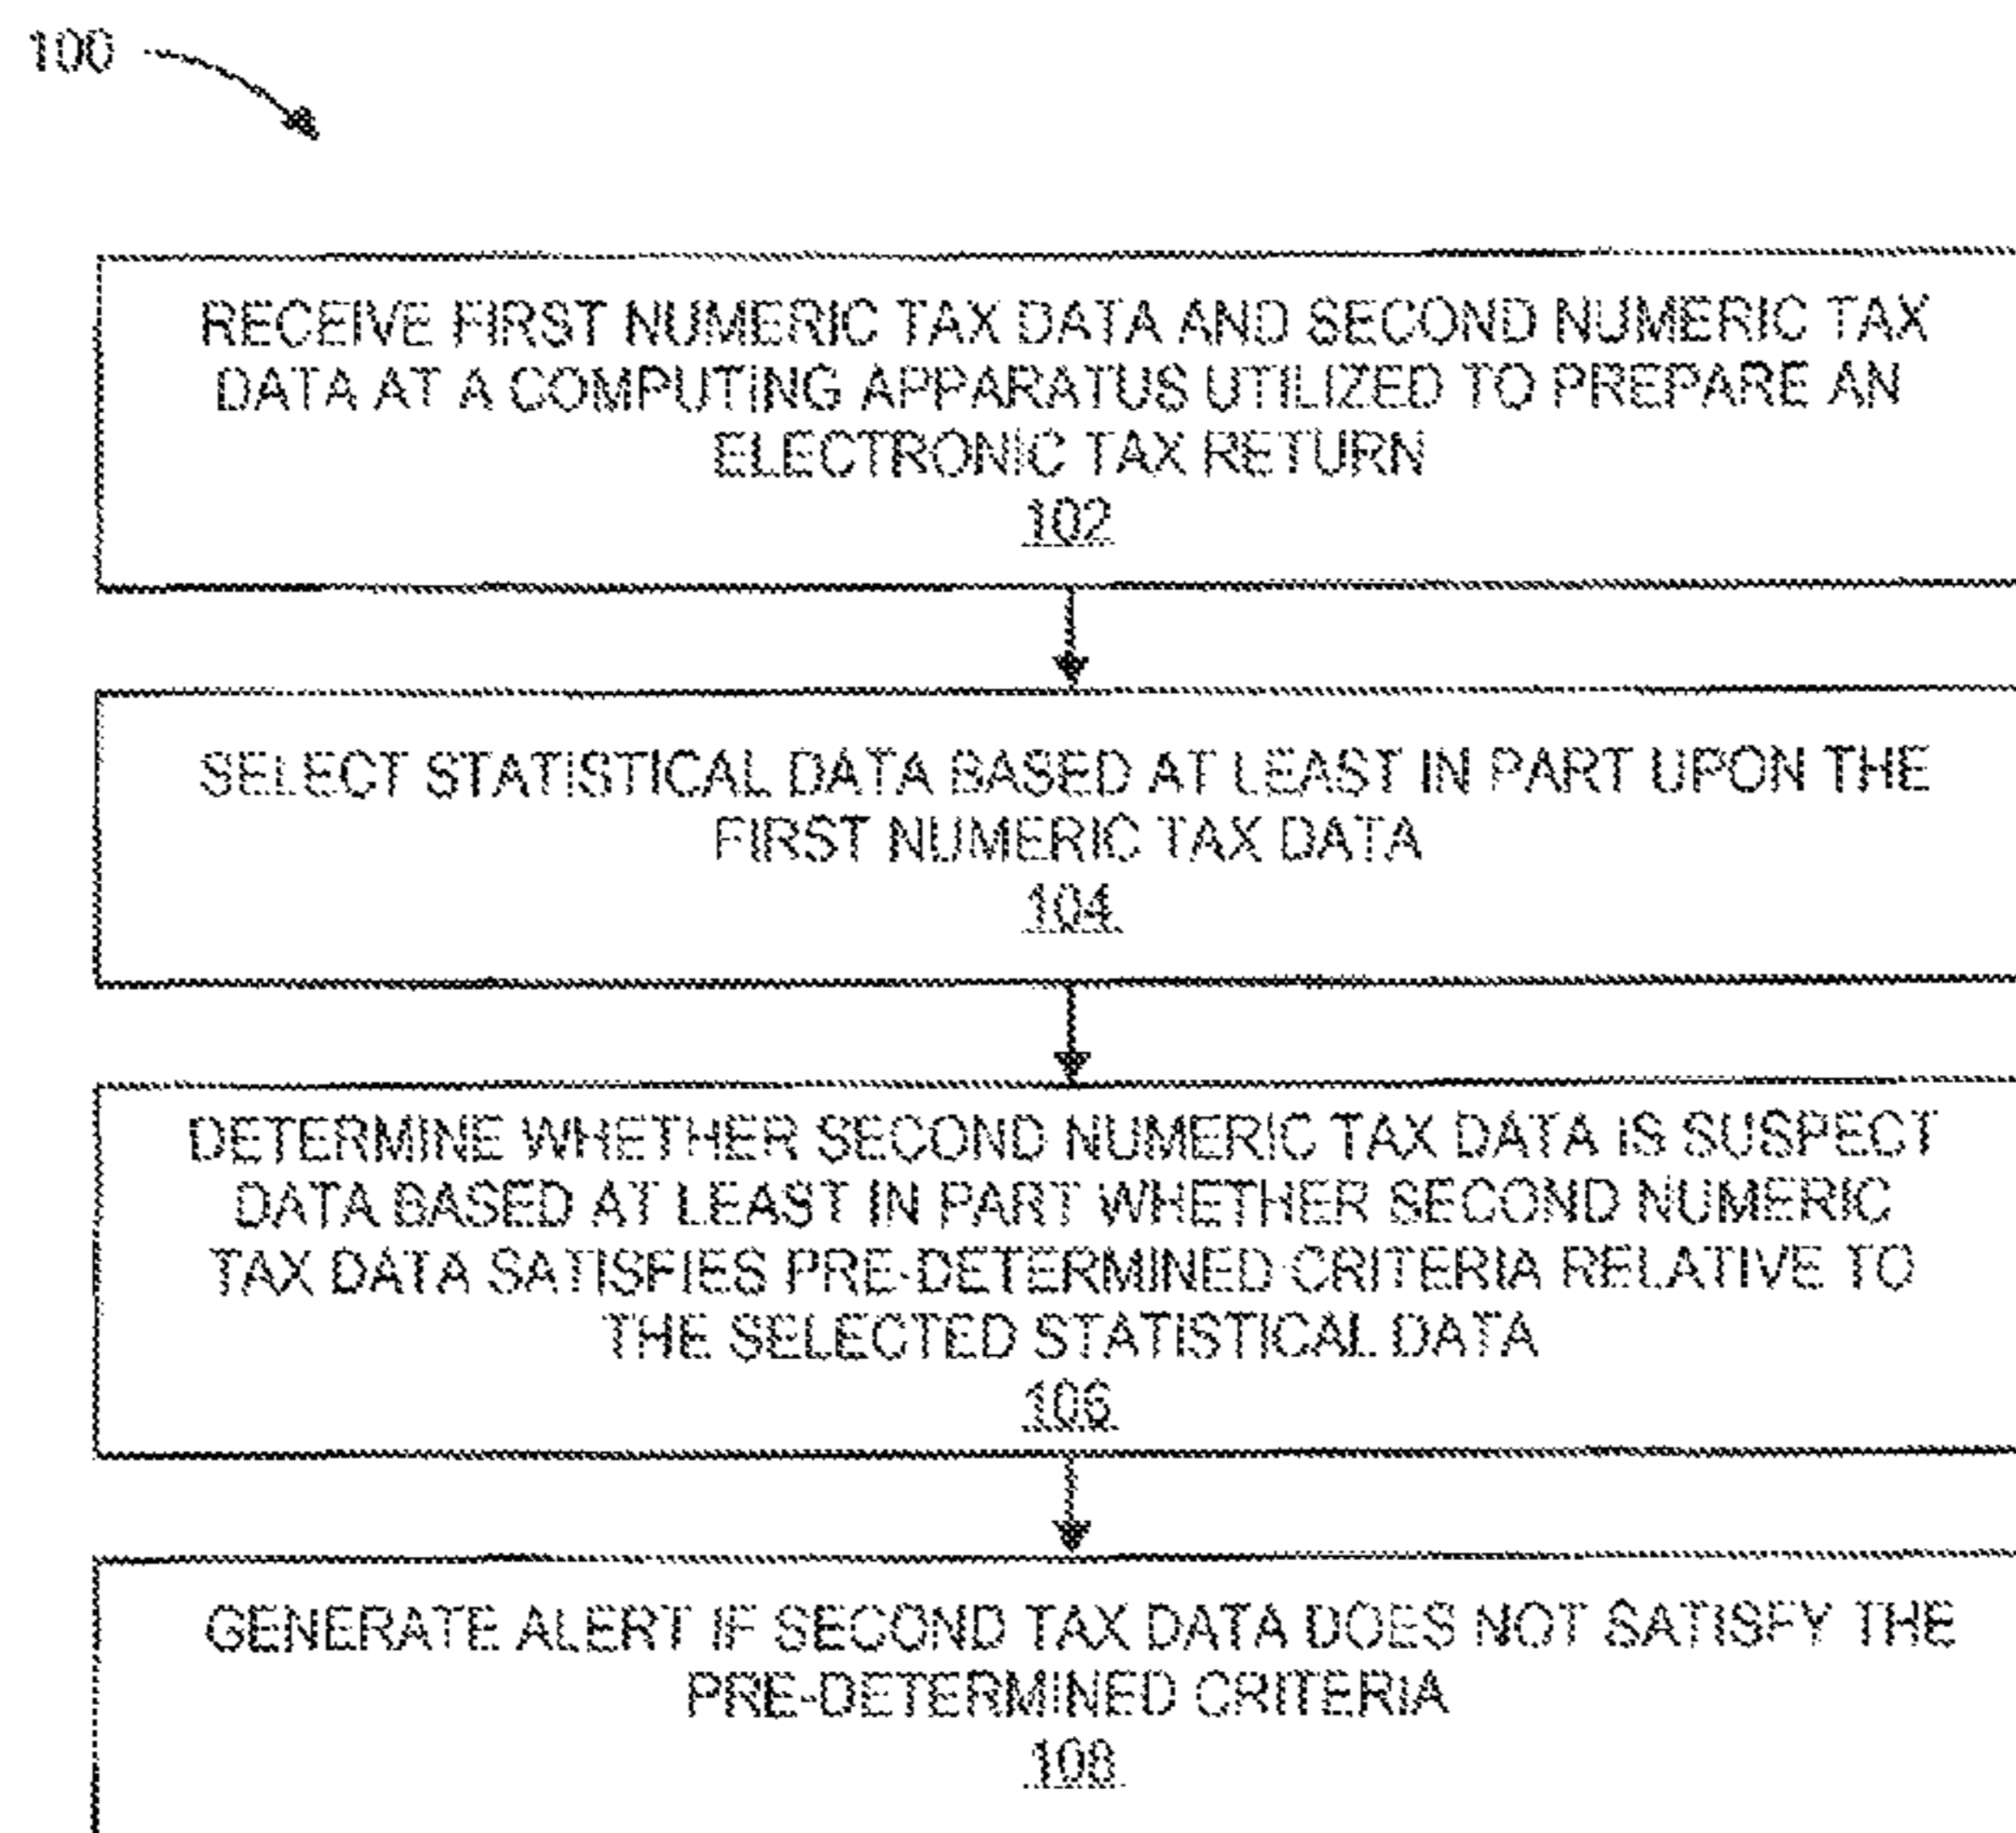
100

RECEIVE FIRST NUMERIC TAX DATA AND SECOND NUMERIC TAX DATA AT A COMPUTING APPARATUS UTILIZED TO PREPARE AN ELECTRONIC TAX RETURN
102

SELECT STATISTICAL DATA BASED AT LEAST IN PART UPON THE FIRST NUMERIC TAX DATA
104

DETERMINE WHETHER SECOND NUMERIC TAX DATA IS SUSPECT DATA BASED AT LEAST IN PART WHETHER SECOND NUMERIC TAX DATA SATISFIES PRE-DETERMINED CRITERIA RELATIVE TO THE SELECTED STATISTICAL DATA
106

GENERATE ALERT IF SECOND TAX DATA DOES NOT SATISFY THE PRE-DETERMINED CRITERIA
108